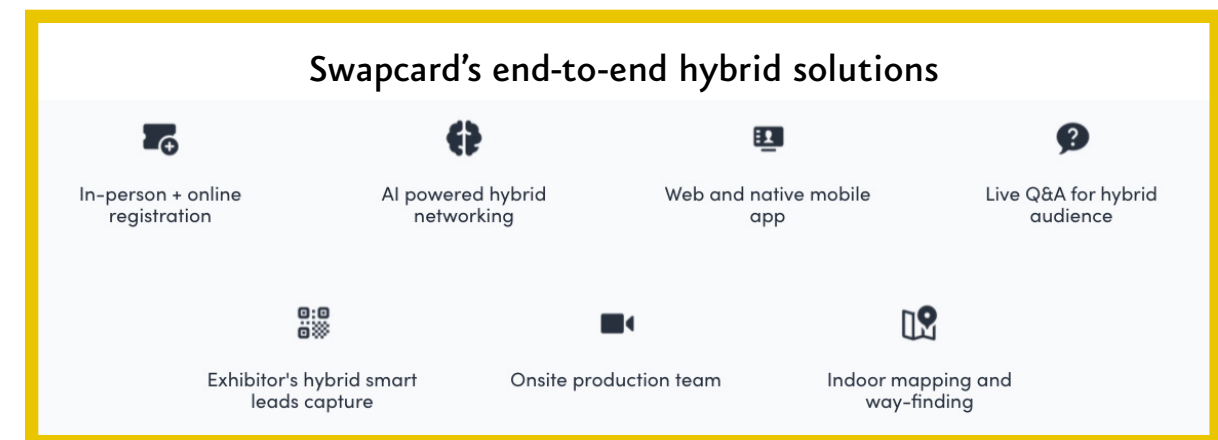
Swapcard’s end-to-end hybrid solutions

In-person + online registration

AI powered hybrid networking

Web and native mobile app

Live Q&A for hybrid audience

Exhibitor's hybrid smart leads capture

Onsite production team

Indoor mapping and way-finding